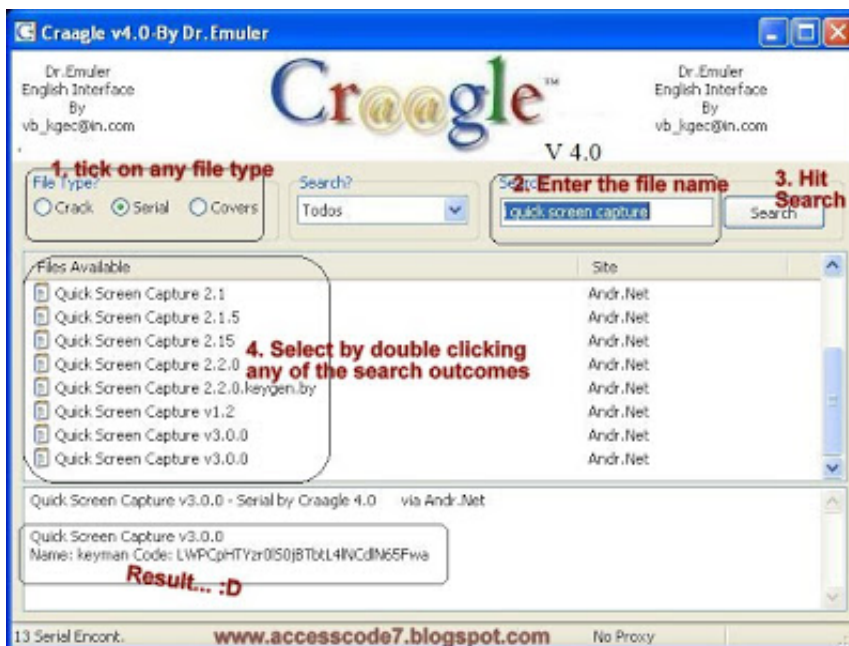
Craagle v4.0-By Dr.Emuler

Dr.Emuler
English Interface
By
vb_kgec@in.com

Craagle™
V 4.0

Dr.Emuler
English Interface
By
vb_kgec@in.com

1. tick on any file type
File Type?
Crack Serial Covers

Search?
Todos

Search
2. Enter the file name
quick screen capture

3. Hit Search
Search

| Files Available | Site |
|---|---|
| Quick Screen Capture 2.1 | Andr.Net |
| Quick Screen Capture 2.1.5 | Andr.Net |
| Quick Screen Capture 2.15 | Andr.Net |
| Quick Screen Capture 2.2.0 | Andr.Net |
| Quick Screen Capture 2.2.0.keygen.by | Andr.Net |
| Quick Screen Capture v1.2 | Andr.Net |
| Quick Screen Capture v3.0.0 | Andr.Net |
| Quick Screen Capture v3.0.0 | Andr.Net |

4. Select by double clicking any of the search outcomes

Quick Screen Capture v3.0.0 - Serial by Craagle 4.0 via Andr.Net

Quick Screen Capture v3.0.0
Name: keyman Code: LWPCpHTYzr0IS0jBTbtL4lNCdlN65Fwa

Result... :D

13 Serial Encont. www.accesscode7.blogspot.com No Proxy